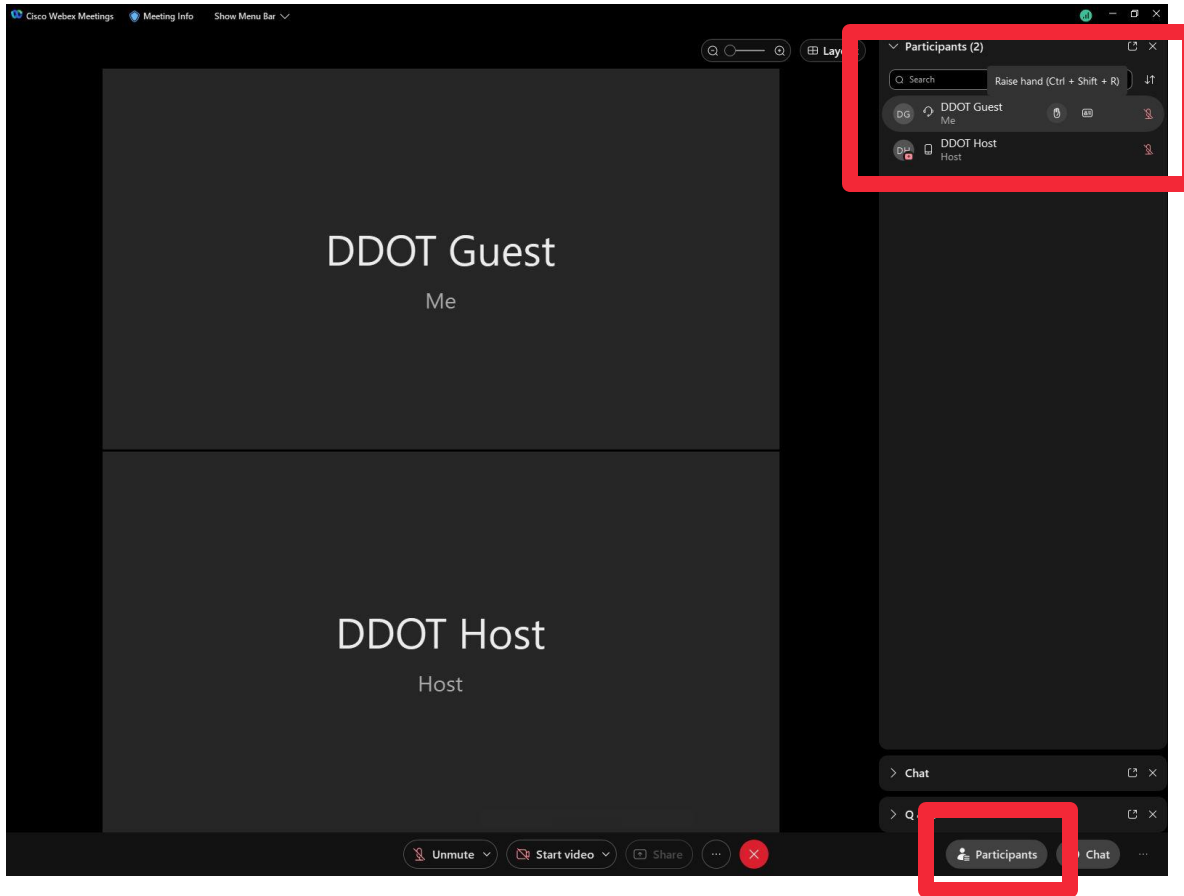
Cisco Webex Meetings Meeting Info Show Menu Bar

Lay

Participants (2)

Search

Raise hand (Ctrl + Shift + R)

DG DDOT Guest
Me

DH DDOT Host
Host

DDOT Guest
Me

DDOT Host
Host

Chat

Q

Unmute Start video Share

Participants Chat